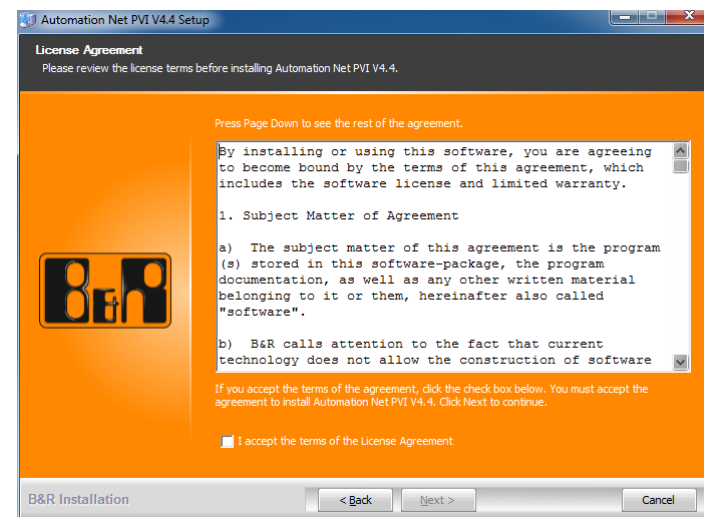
Automation Net PVI V4.4 Setup

License Agreement
Please review the license terms before installing Automation Net PVI V4.4.

Press Page Down to see the rest of the agreement.

By installing or using this software, you are agreeing to become bound by the terms of this agreement, which includes the software license and limited warranty.

1. Subject Matter of Agreement

a) The subject matter of this agreement is the program (s) stored in this software-package, the program documentation, as well as any other written material belonging to it or them, hereinafter also called "software".

b) B&R calls attention to the fact that current technology does not allow the construction of software

B&R

If you accept the terms of the agreement, click the check box below. You must accept the agreement to install Automation Net PVI V4.4. Click Next to continue.

I accept the terms of the License Agreement

B&R Installation

< Back

Next >

Cancel